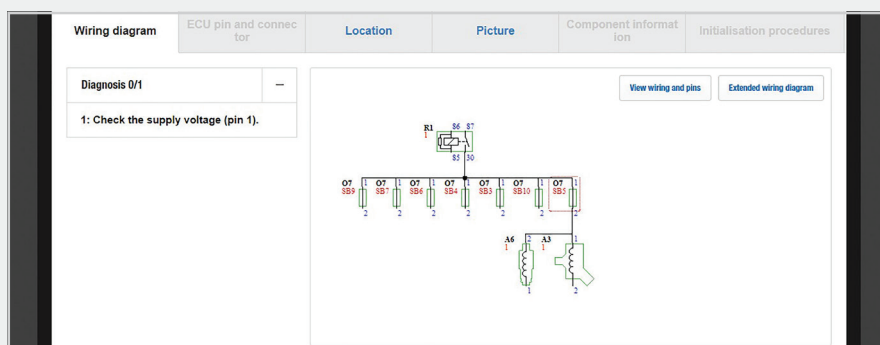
Wiring diagram

ECU pin and connector

Location

Picture

Component information

Initialisation procedures

Diagnosis 0/1

—

1: Check the supply voltage (pin 1).

View wiring and pins

Extended wiring diagram

R1
1

86 87

85 30

O7 SB9 1 2

O7 SB7 1 2

O7 SB6 1 2

O7 SB4 1 2

O7 SB3 1 2

O7 SB10 1 2

O7 SB5 1 2

A6 1 2 1

A3 1 1 2